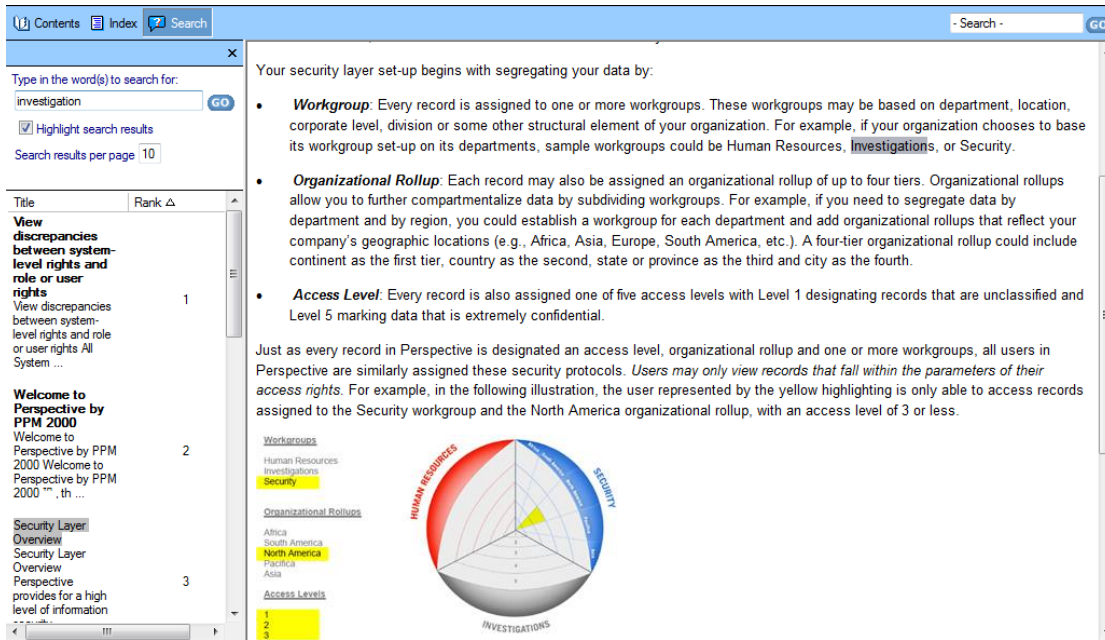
Contents Index Search

- Search - GO

×

Type in the word(s) to search for:

investigation GO

Highlight search results

Search results per page 10

| Title | Rank |
|---|---|
| **View discrepancies between system-level rights and role or user rights** View discrepancies between system-level rights and role or user rights All System ... | 1 |
| **Welcome to Perspective by PPM 2000** Welcome to Perspective by PPM 2000 Welcome to Perspective by PPM 2000 ™ , th ... | 2 |
| Security Layer Overview Security Layer Overview Perspective provides for a high level of information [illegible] | 3 |

Your security layer set-up begins with segregating your data by:

• *Workgroup*: Every record is assigned to one or more workgroups. These workgroups may be based on department, location, corporate level, division or some other structural element of your organization. For example, if your organization chooses to base its workgroup set-up on its departments, sample workgroups could be Human Resources, Investigations, or Security.

• *Organizational Rollup*: Each record may also be assigned an organizational rollup of up to four tiers. Organizational rollups allow you to further compartmentalize data by subdividing workgroups. For example, if you need to segregate data by department and by region, you could establish a workgroup for each department and add organizational rollups that reflect your company's geographic locations (e.g., Africa, Asia, Europe, South America, etc.). A four-tier organizational rollup could include continent as the first tier, country as the second, state or province as the third and city as the fourth.

• *Access Level*: Every record is also assigned one of five access levels with Level 1 designating records that are unclassified and Level 5 marking data that is extremely confidential.

Just as every record in Perspective is designated an access level, organizational rollup and one or more workgroups, all users in Perspective are similarly assigned these security protocols. *Users may only view records that fall within the parameters of their access rights.* For example, in the following illustration, the user represented by the yellow highlighting is only able to access records assigned to the Security workgroup and the North America organizational rollup, with an access level of 3 or less.

Workgroups
Human Resources
Investigations
Security

Organizational Rollups
Africa
South America
North America
Pacifica
Asia

Access Levels
1
2
3

HUMAN RESOURCES
SECURITY
INVESTIGATIONS